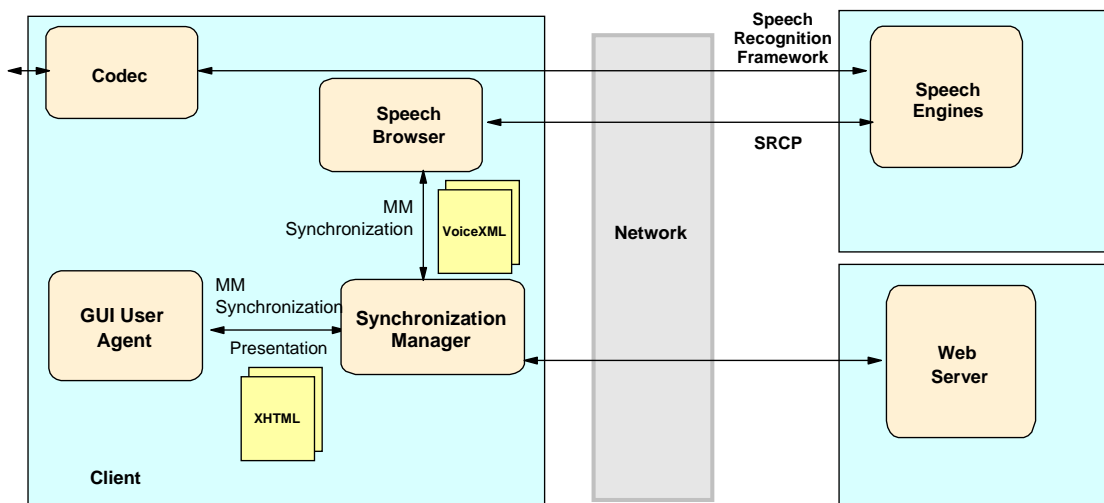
Codec

Speech Recognition Framework

Speech Engines

Speech Browser

SRCP

MM Synchronization

VoiceXML

Network

GUI User Agent

MM Synchronization

Presentation

Synchronization Manager

XHTML

Web Server

Client